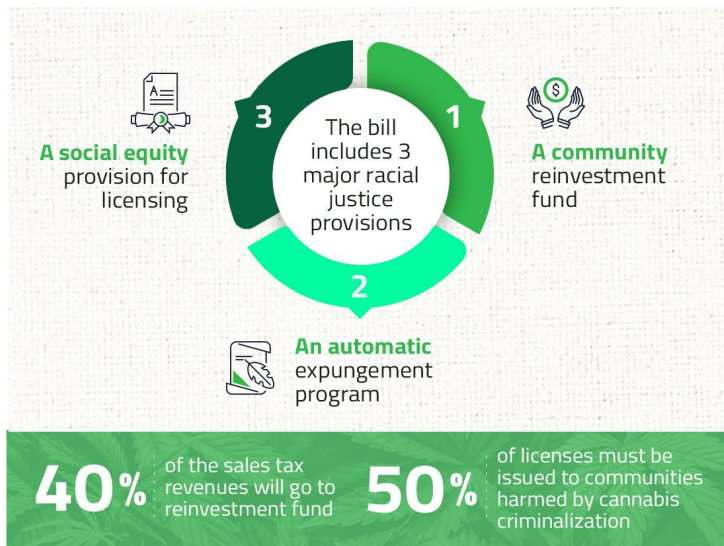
The bill includes 3 major racial justice provisions

1
A community reinvestment fund

2
An automatic expungement program

3
A social equity provision for licensing

40% of the sales tax revenues will go to reinvestment fund

50% of licenses must be issued to communities harmed by cannabis criminalization